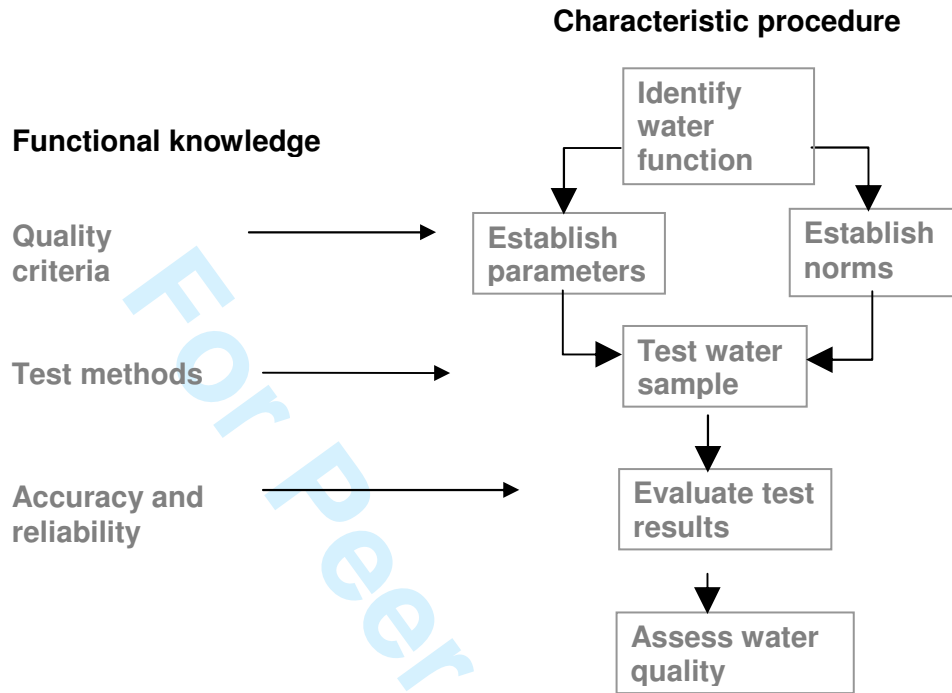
Characteristic procedure

Functional knowledge

Identify water function

Quality criteria

Establish parameters

Establish norms

Test methods

Test water sample

Accuracy and reliability

Evaluate test results

Assess water quality

For Peer